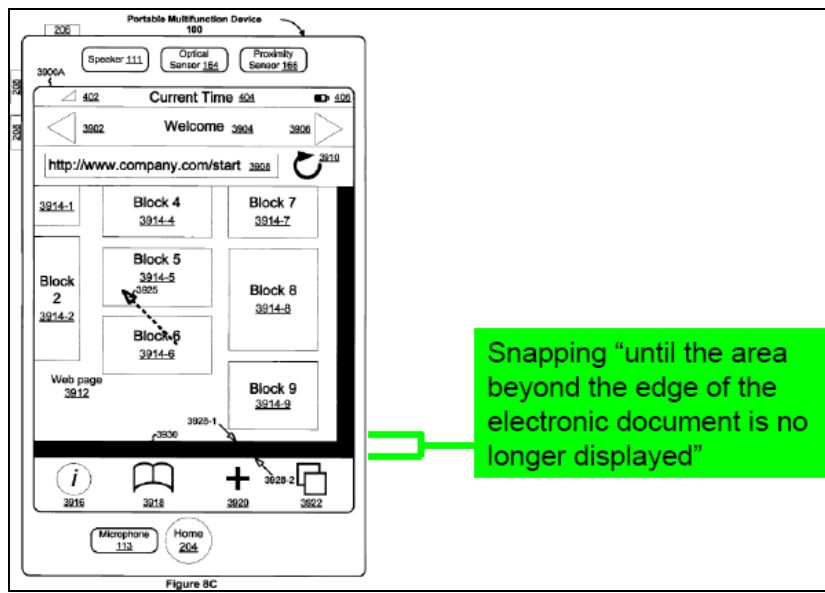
Portable Multifunction Device
100

206

208

208

Speaker 111

Optical Sensor 164

Proximity Sensor 166

3900A

402

Current Time 404

406

3902

Welcome 3904

3906

http://www.company.com/start 3908

3910

3914-1

Block 4
3914-4

Block 7
3914-7

Block
2
3914-2

Block 5
3914-5

3925

Block 8
3914-8

Block 6
3914-6

Web page
3912

Block 9
3914-9

3928-1

3930

3928-2

3916

3918

3920

3922

Microphone
113

Home
204

Figure 8C

Snapping “until the area beyond the edge of the electronic document is no longer displayed”